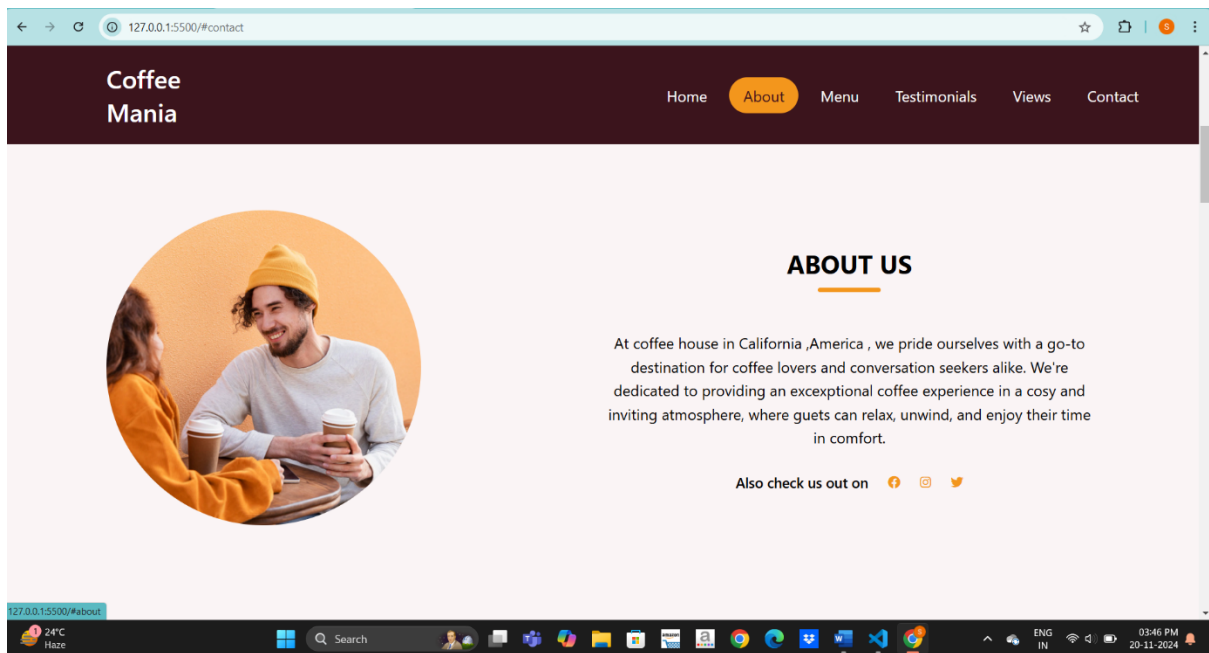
127.0.0.1:5500/#contact

Coffee Mania

Home About Menu Testimonials Views Contact

ABOUT US

At coffee house in California ,America , we pride ourselves with a go-to destination for coffee lovers and conversation seekers alike. We're dedicated to providing an excexptional coffee experience in a cosy and inviting atmosphere, where guets can relax, unwind, and enjoy their time in comfort.

Also check us out on

127.0.0.1:5500/#about

24°C
Haze

Search

ENG
IN

03:46 PM
20-11-2024